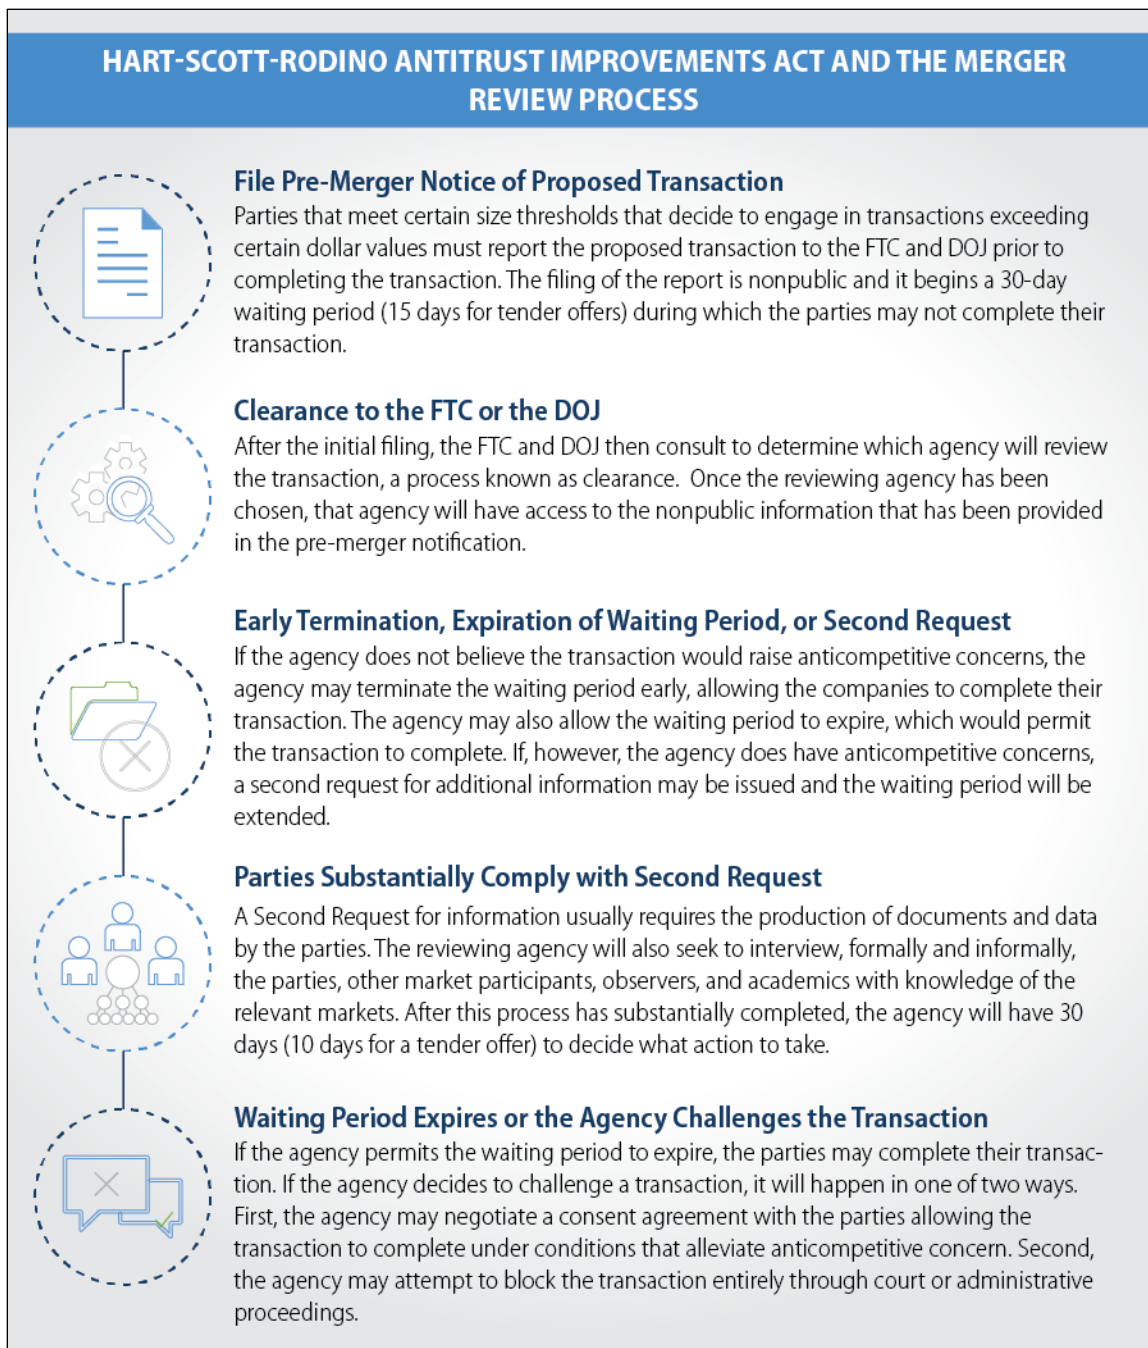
HART-SCOTT-RODINO ANTITRUST IMPROVEMENTS ACT AND THE MERGER REVIEW PROCESS

File Pre-Merger Notice of Proposed Transaction
Parties that meet certain size thresholds that decide to engage in transactions exceeding certain dollar values must report the proposed transaction to the FTC and DOJ prior to completing the transaction. The filing of the report is nonpublic and it begins a 30-day waiting period (15 days for tender offers) during which the parties may not complete their transaction.

Clearance to the FTC or the DOJ
After the initial filing, the FTC and DOJ then consult to determine which agency will review the transaction, a process known as clearance. Once the reviewing agency has been chosen, that agency will have access to the nonpublic information that has been provided in the pre-merger notification.

Early Termination, Expiration of Waiting Period, or Second Request
If the agency does not believe the transaction would raise anticompetitive concerns, the agency may terminate the waiting period early, allowing the companies to complete their transaction. The agency may also allow the waiting period to expire, which would permit the transaction to complete. If, however, the agency does have anticompetitive concerns, a second request for additional information may be issued and the waiting period will be extended.

Parties Substantially Comply with Second Request
A Second Request for information usually requires the production of documents and data by the parties. The reviewing agency will also seek to interview, formally and informally, the parties, other market participants, observers, and academics with knowledge of the relevant markets. After this process has substantially completed, the agency will have 30 days (10 days for a tender offer) to decide what action to take.

Waiting Period Expires or the Agency Challenges the Transaction
If the agency permits the waiting period to expire, the parties may complete their transaction. If the agency decides to challenge a transaction, it will happen in one of two ways. First, the agency may negotiate a consent agreement with the parties allowing the transaction to complete under conditions that alleviate anticompetitive concern. Second, the agency may attempt to block the transaction entirely through court or administrative proceedings.